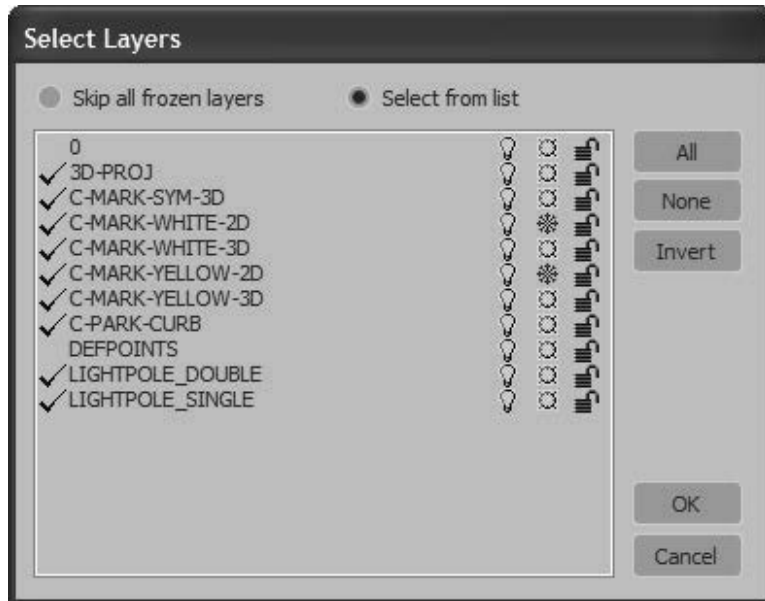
Select Layers

Skip all frozen layers

Select from list

0
✓3D-PROJ
✓C-MARK-SYM-3D
✓C-MARK-WHITE-2D
✓C-MARK-WHITE-3D
✓C-MARK-YELLOW-2D
✓C-MARK-YELLOW-3D
✓C-PARK-CURB
DEFPOINTS
✓LIGHTPOLE_DOUBLE
✓LIGHTPOLE_SINGLE

All
None
Invert
OK
Cancel